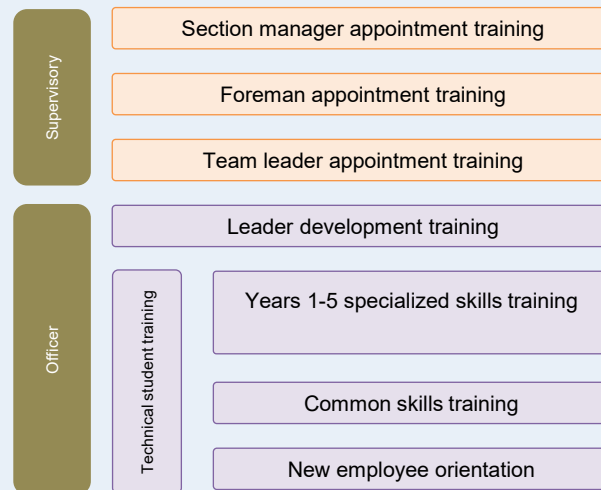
Supervisory

Section manager appointment training

Foreman appointment training

Team leader appointment training

Officer

Leader development training

Technical student training

Years 1-5 specialized skills training

Common skills training

New employee orientation